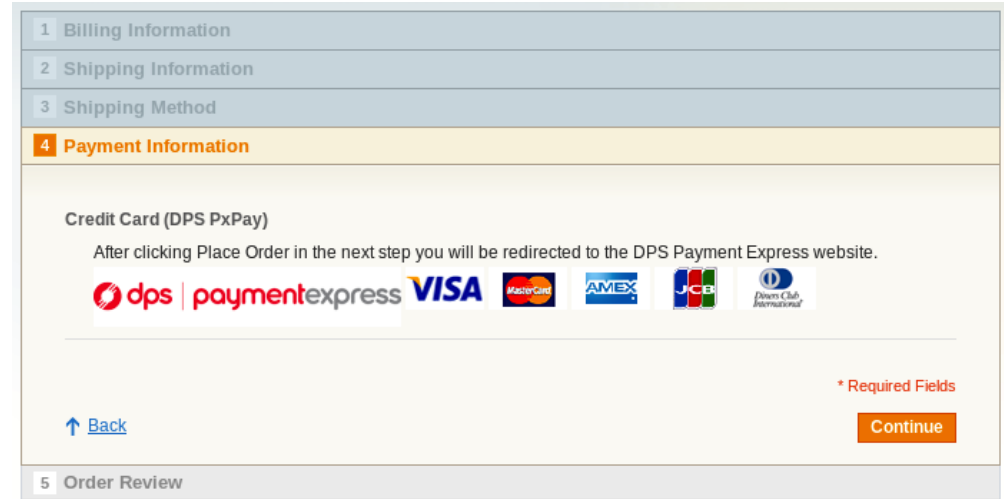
1 Billing Information
2 Shipping Information
3 Shipping Method
4 Payment Information

Credit Card (DPS PxPay)

After clicking Place Order in the next step you will be redirected to the DPS Payment Express website.

dps | paymentexpress VISA MasterCard AMEX JCB Diners Club International

* Required Fields

Back

Continue

5 Order Review